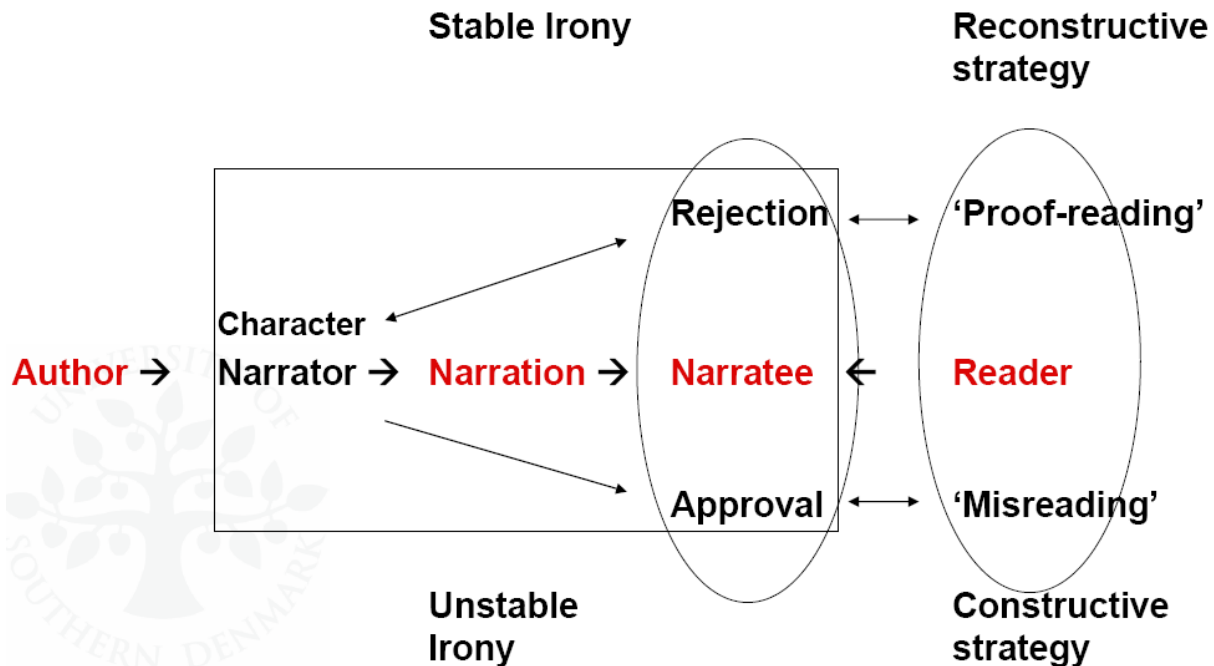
Stable Irony

Reconstructive strategy

Rejection

'Proof-reading'

Character

Author → Narrator → Narration → Narratee ← Reader

Approval

'Misreading'

Unstable Irony

Constructive strategy

UNIVERSITY OF SOUTHERN DENMARK